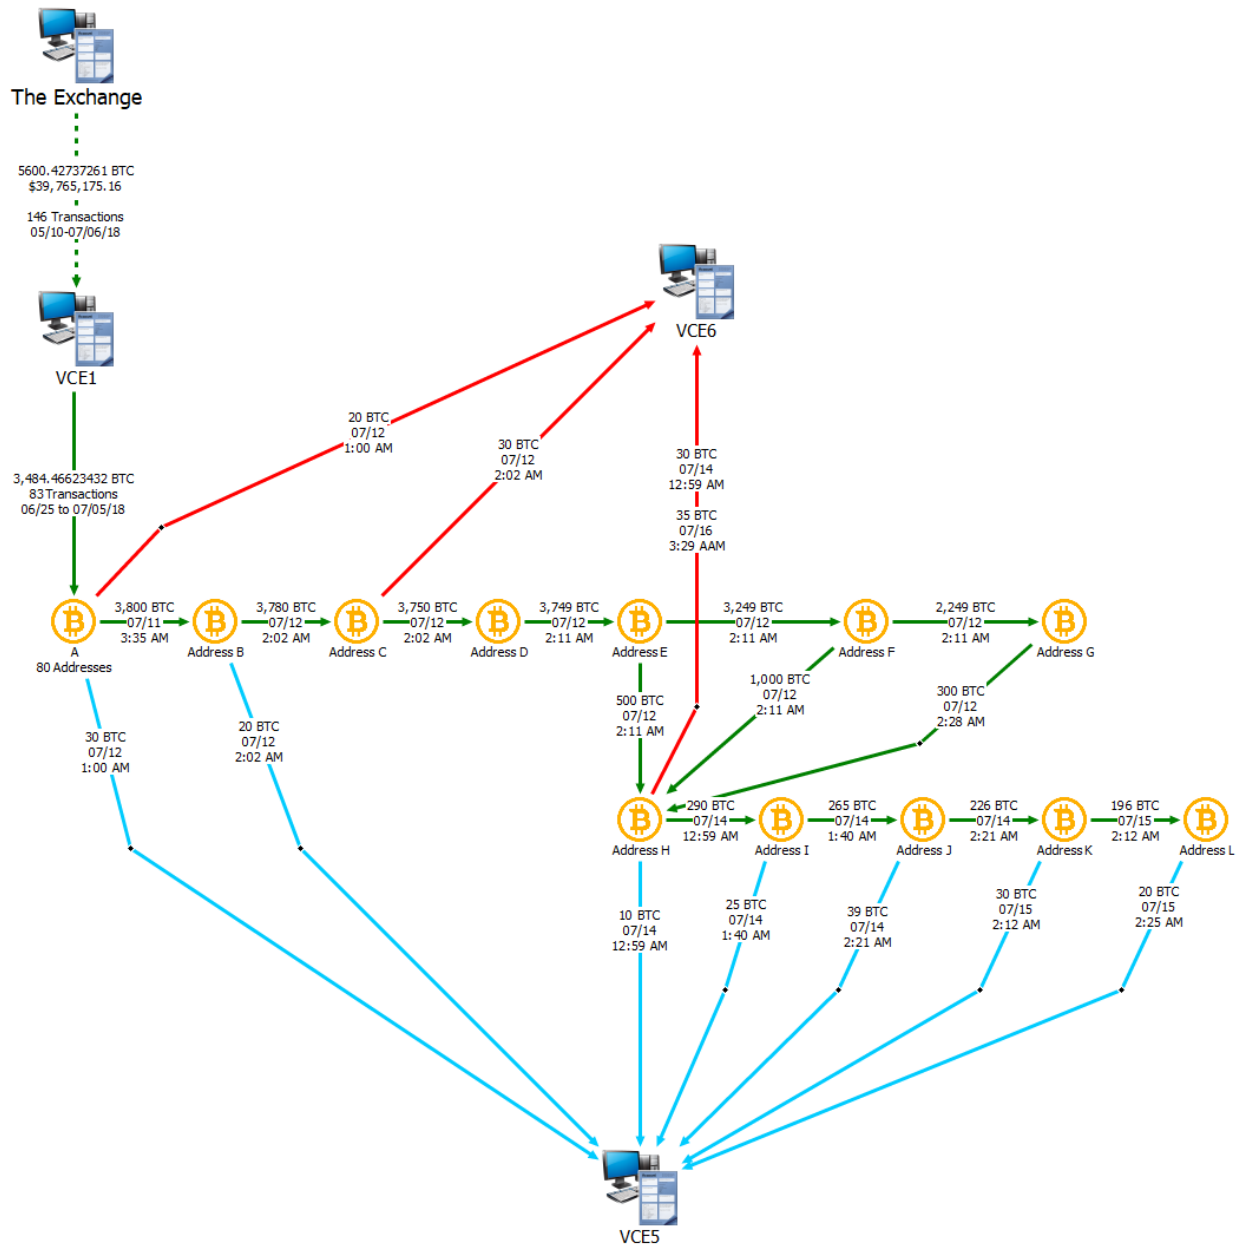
The Exchange

5600.42737261 BTC
$39,765,175.16

146 Transactions
05/10-07/06/18

VCE1

3,484.46623432 BTC
83 Transactions
06/25 to 07/05/18

VCE6

20 BTC
07/12
1:00 AM

30 BTC
07/12
2:02 AM

30 BTC
07/14
12:59 AM

35 BTC
07/16
3:29 AAM

A
80 Addresses

3,800 BTC
07/11
3:35 AM

Address B

3,780 BTC
07/12
2:02 AM

Address C

3,750 BTC
07/12
2:02 AM

Address D

3,749 BTC
07/12
2:11 AM

Address E

3,249 BTC
07/12
2:11 AM

Address F

2,249 BTC
07/12
2:11 AM

Address G

30 BTC
07/12
1:00 AM

20 BTC
07/12
2:02 AM

500 BTC
07/12
2:11 AM

1,000 BTC
07/12
2:11 AM

300 BTC
07/12
2:28 AM

Address H

290 BTC
07/14
12:59 AM

Address I

265 BTC
07/14
1:40 AM

Address J

226 BTC
07/14
2:21 AM

Address K

196 BTC
07/15
2:12 AM

Address L

10 BTC
07/14
12:59 AM

25 BTC
07/14
1:40 AM

39 BTC
07/14
2:21 AM

30 BTC
07/15
2:12 AM

20 BTC
07/15
2:25 AM

VCE5